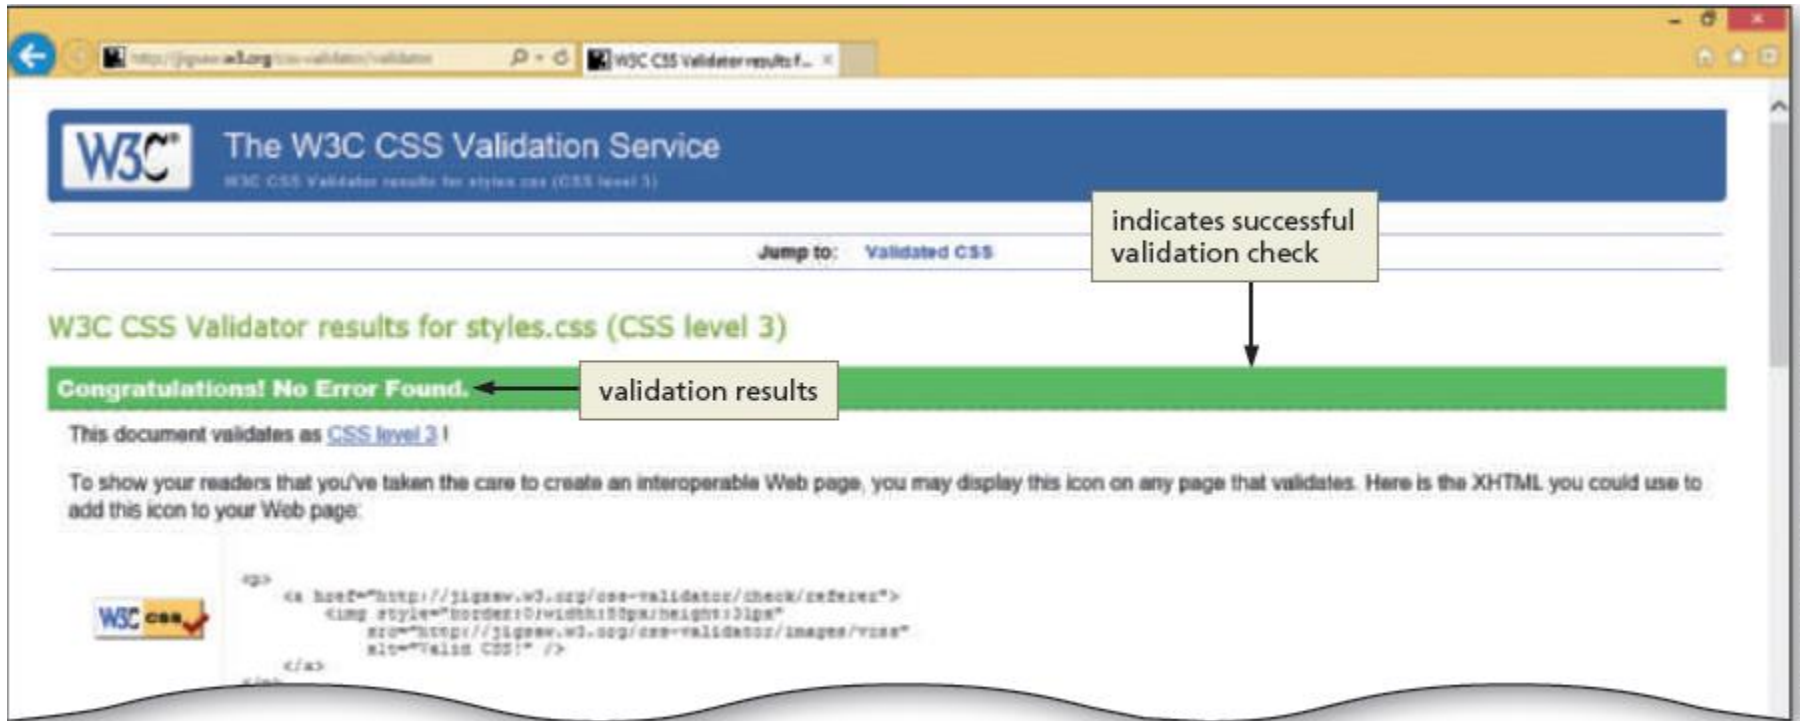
http://jigsaw.w3.org/css-validator/validator

W3C CSS Validator results f... ×

W3C

The W3C CSS Validation Service

W3C CSS Validator results for styles.css (CSS level 3)

indicates successful validation check

Jump to: Validated CSS

W3C CSS Validator results for styles.css (CSS level 3)

Congratulations! No Error Found.

validation results

This document validates as CSS level 3 !

To show your readers that you've taken the care to create an interoperable Web page, you may display this icon on any page that validates. Here is the XHTML you could use to add this icon to your Web page:

W3C css

<p>
<a href="http://jigsaw.w3.org/css-validator/check/referer">
<img style="border:0;width:88px;height:31px"
src="http://jigsaw.w3.org/css-validator/images/vcss"
alt="Valid CSS!" />
</a>